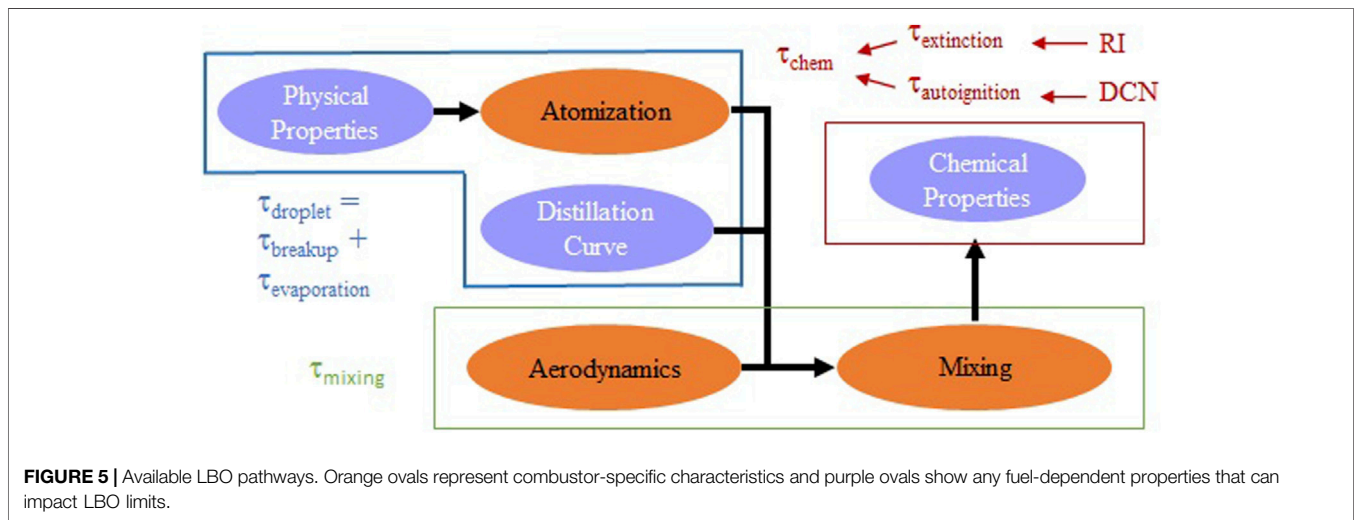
$\tau_{chem}$

$\tau_{extinction}$ RI

$\tau_{autoignition}$ DCN

Physical Properties

Atomization

Chemical Properties

$\tau_{droplet} = \tau_{breakup} + \tau_{evaporation}$

Distillation Curve

$\tau_{mixing}$

Aerodynamics

Mixing

**FIGURE 5 |** Available LBO pathways. Orange ovals represent combustor-specific characteristics and purple ovals show any fuel-dependent properties that can impact LBO limits.